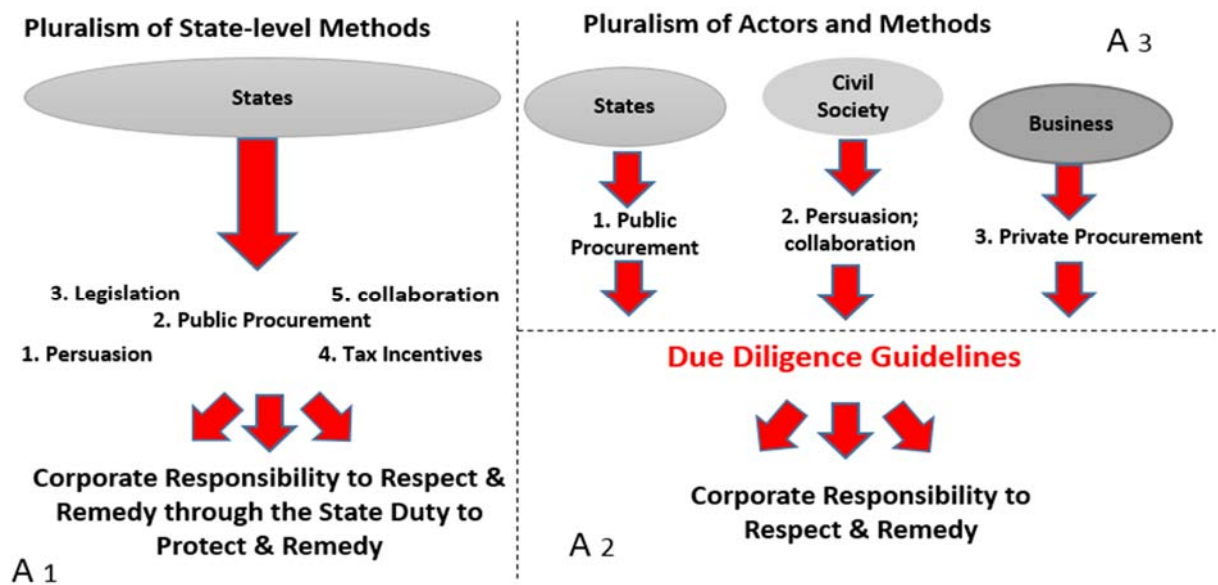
Pluralism of State-level Methods

States

3. Legislation

5. collaboration

2. Public Procurement

1. Persuasion

4. Tax Incentives

Corporate Responsibility to Respect & Remedy through the State Duty to Protect & Remedy

A 1

Pluralism of Actors and Methods

A 3

States

Civil Society

Business

1. Public Procurement

2. Persuasion; collaboration

3. Private Procurement

Due Diligence Guidelines

Corporate Responsibility to Respect & Remedy

A 2